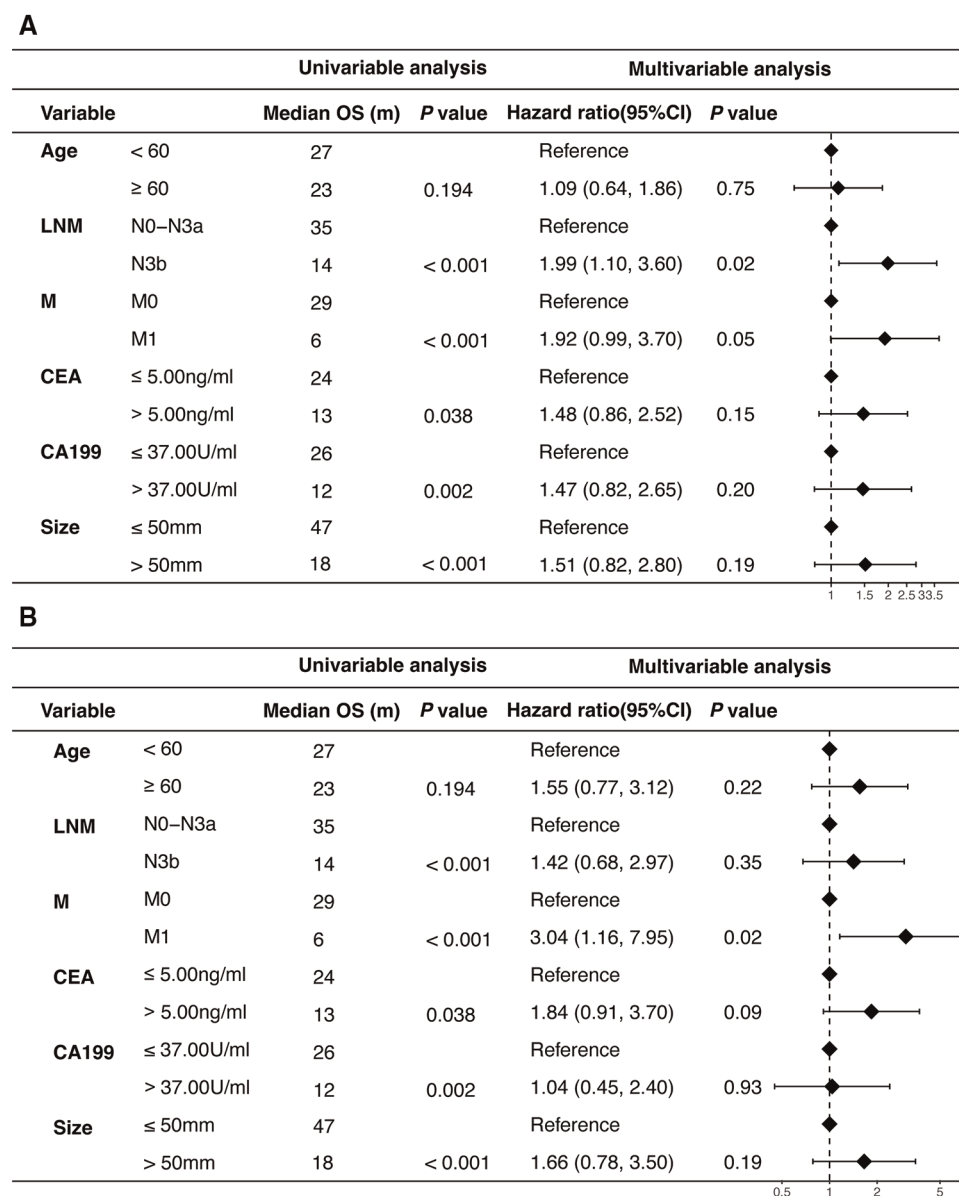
A

| | | Univariable analysis | | Multivariable analysis | |
|---|---|---|---|---|---|
| Variable | | Median OS (m) | *P* value | Hazard ratio(95%CI) | *P* value |
| Age | < 60 | 27 | | Reference | |
| | ≥ 60 | 23 | 0.194 | 1.09 (0.64, 1.86) | 0.75 |
| LNM | N0–N3a | 35 | | Reference | |
| | N3b | 14 | < 0.001 | 1.99 (1.10, 3.60) | 0.02 |
| M | M0 | 29 | | Reference | |
| | M1 | 6 | < 0.001 | 1.92 (0.99, 3.70) | 0.05 |
| CEA | ≤ 5.00ng/ml | 24 | | Reference | |
| | > 5.00ng/ml | 13 | 0.038 | 1.48 (0.86, 2.52) | 0.15 |
| CA199 | ≤ 37.00U/ml | 26 | | Reference | |
| | > 37.00U/ml | 12 | 0.002 | 1.47 (0.82, 2.65) | 0.20 |
| Size | ≤ 50mm | 47 | | Reference | |
| | > 50mm | 18 | < 0.001 | 1.51 (0.82, 2.80) | 0.19 |

1 1.5 2 2.5 3 3.5

B

| | | Univariable analysis | | Multivariable analysis | |
|---|---|---|---|---|---|
| Variable | | Median OS (m) | *P* value | Hazard ratio(95%CI) | *P* value |
| Age | < 60 | 27 | | Reference | |
| | ≥ 60 | 23 | 0.194 | 1.55 (0.77, 3.12) | 0.22 |
| LNM | N0–N3a | 35 | | Reference | |
| | N3b | 14 | < 0.001 | 1.42 (0.68, 2.97) | 0.35 |
| M | M0 | 29 | | Reference | |
| | M1 | 6 | < 0.001 | 3.04 (1.16, 7.95) | 0.02 |
| CEA | ≤ 5.00ng/ml | 24 | | Reference | |
| | > 5.00ng/ml | 13 | 0.038 | 1.84 (0.91, 3.70) | 0.09 |
| CA199 | ≤ 37.00U/ml | 26 | | Reference | |
| | > 37.00U/ml | 12 | 0.002 | 1.04 (0.45, 2.40) | 0.93 |
| Size | ≤ 50mm | 47 | | Reference | |
| | > 50mm | 18 | < 0.001 | 1.66 (0.78, 3.50) | 0.19 |

0.5 1 2 5